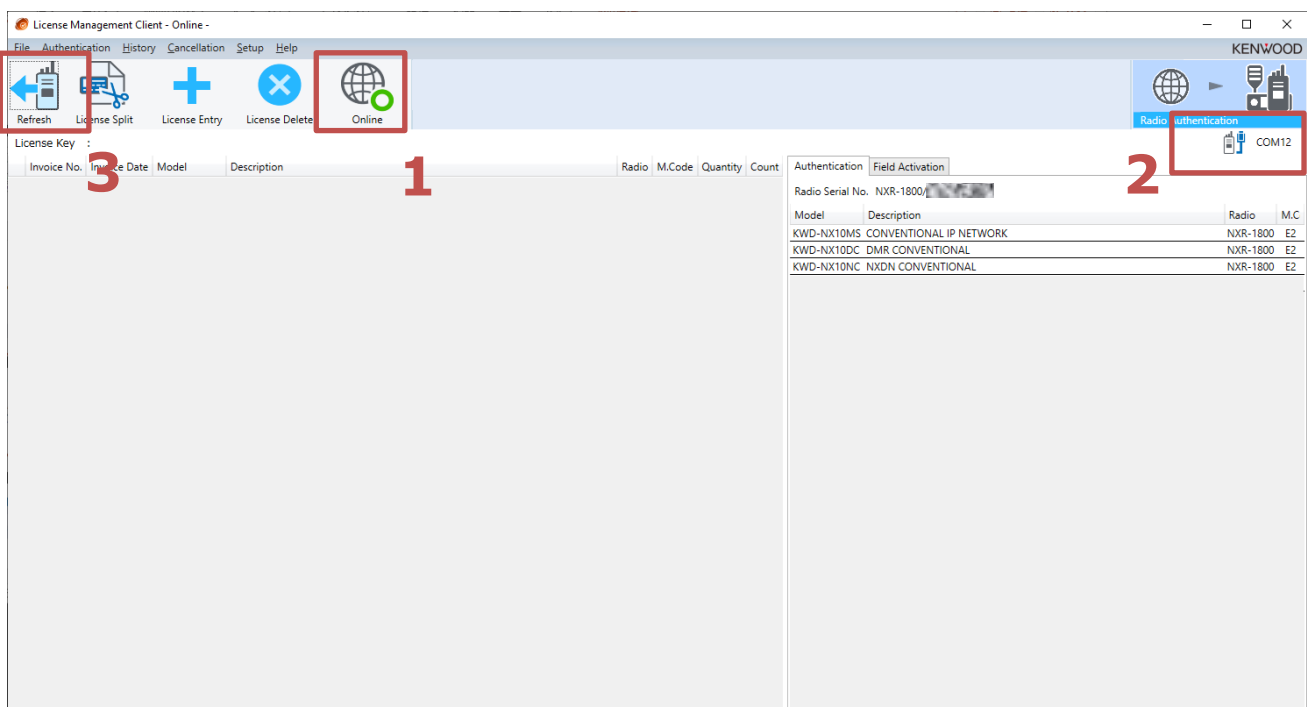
License Management Client - Online -

File Authentication History Cancellation Setup Help

KENWOOD

Refresh License Split License Entry License Delete Online

Radio Authentication

License Key :

COM12

3 1 2

| Invoice No. | Invoice Date | Model | Description | Radio | M.Code | Quantity | Count |
|---|---|---|---|---|---|---|---|

Authentication Field Activation

Radio Serial No. NXR-1800/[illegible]

| Model | Description | Radio | M.C |
|---|---|---|---|
| KWD-NX10MS | CONVENTIONAL IP NETWORK | NXR-1800 | E2 |
| KWD-NX10DC | DMR CONVENTIONAL | NXR-1800 | E2 |
| KWD-NX10NC | NXDN CONVENTIONAL | NXR-1800 | E2 |